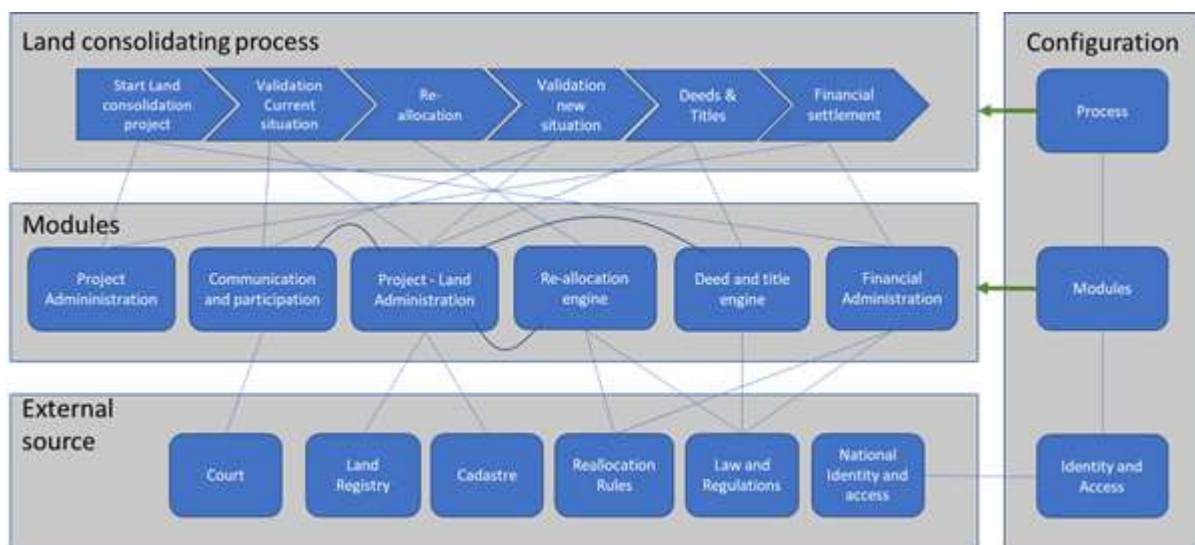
Land consolidating process

Start Land consolidation project

Validation Current situation

Re-allocation

Validation new situation

Deeds & Titles

Financial settlement

Configuration

Process

Modules

Project Admininistration

Communication and participation

Project - Land Administration

Re-allocation engine

Deed and title engine

Financial Administration

Modules

External source

Court

Land Registry

Cadastre

Reallocation Rules

Law and Regulations

National Identity and access

Identity and Access